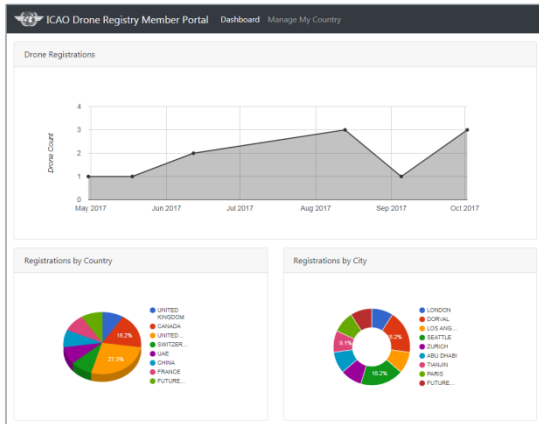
ICAO Drone Registry Member Portal Dashboard Manage My Country

Drone Registrations

4
3
2
1
0
Drone Count
May 2017 Jun 2017 Jul 2017 Aug 2017 Sep 2017 Oct 2017

Registrations by Country

18.2%
27.3%

UNITED KINGDOM
CANADA
UNITED...
SWITZER...
UAE
CHINA
FRANCE
FUTURE...

Registrations by City

9.1%
18.2%
18.2%

LONDON
DORVAL
LOS ANG...
SEATTLE
ZURICH
ABU DHABI
TIANJIN
PARIS
FUTURE...